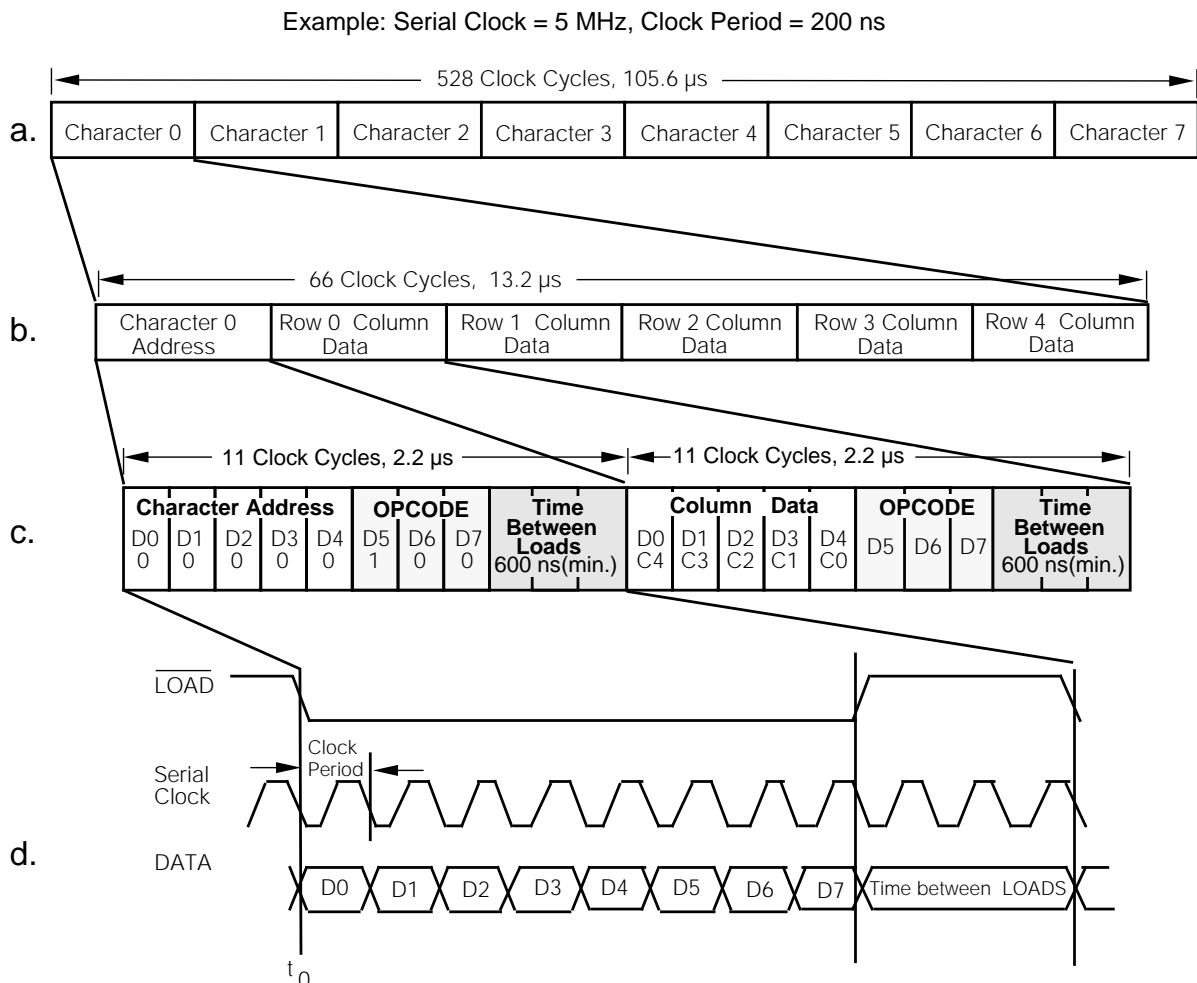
Example: Serial Clock = 5 MHz, Clock Period = 200 ns

528 Clock Cycles, 105.6 µs

a.

| Character 0 | Character 1 | Character 2 | Character 3 | Character 4 | Character 5 | Character 6 | Character 7 |
|---|---|---|---|---|---|---|---|

66 Clock Cycles, 13.2 µs

b.

| Character 0 Address | Row 0 Column Data | Row 1 Column Data | Row 2 Column Data | Row 3 Column Data | Row 4 Column Data |
|---|---|---|---|---|---|

11 Clock Cycles, 2.2 µs

11 Clock Cycles, 2.2 µs

c.

| Character Address | | | | | OPCODE | | | Time Between Loads | Column Data | | | | | OPCODE | | | Time Between Loads |
|---|---|---|---|---|---|---|---|---|---|---|---|---|---|---|---|---|---|
| D0 0 | D1 0 | D2 0 | D3 0 | D4 0 | D5 1 | D6 0 | D7 0 | 600 ns(min.) | D0 C4 | D1 C3 | D2 C2 | D3 C1 | D4 C0 | D5 | D6 | D7 | 600 ns(min.) |

$\overline{LOAD}$

Clock Period

Serial Clock

d.

DATA

D0 D1 D2 D3 D4 D5 D6 D7 Time between LOADS

$t_0$